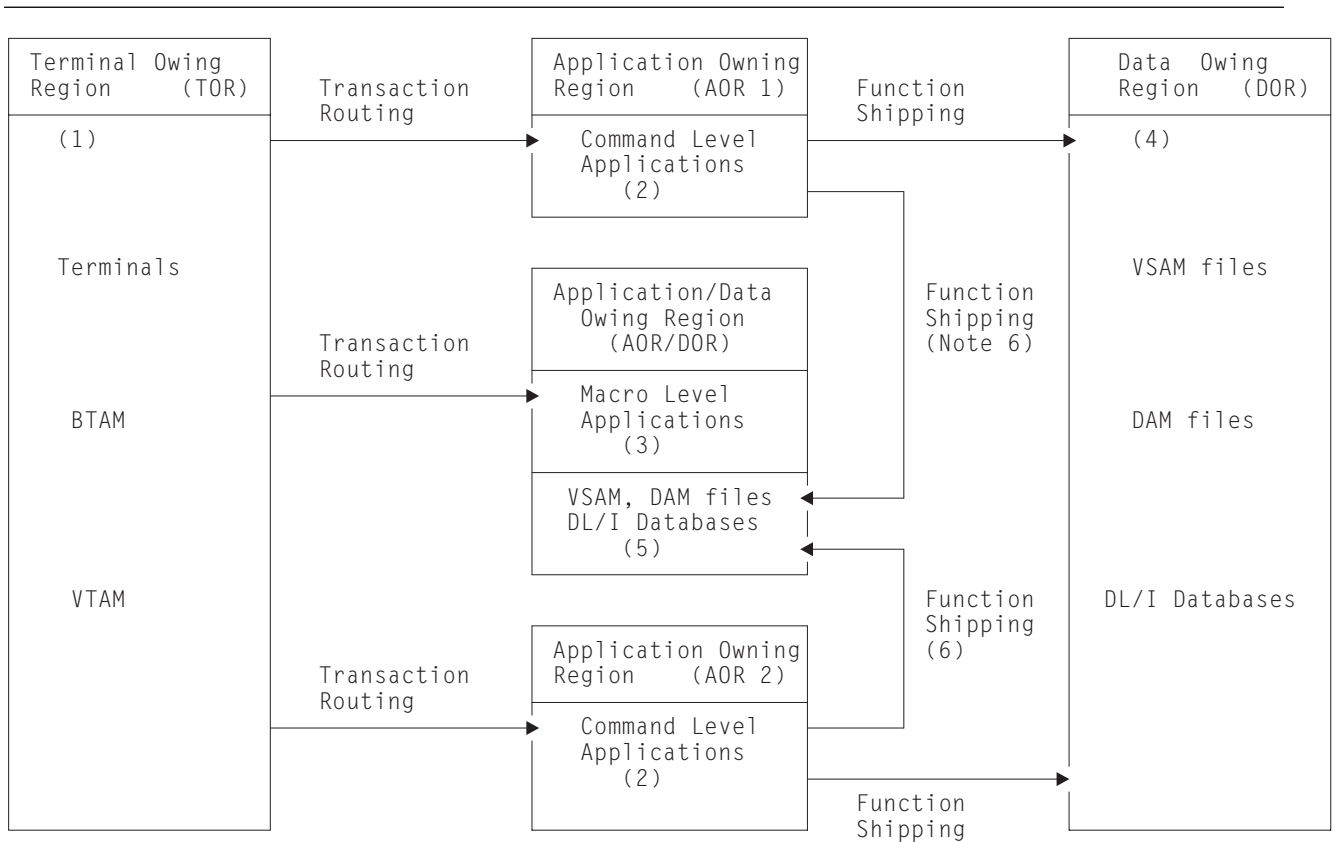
Terminal Owing Region (TOR)

(1)

Terminals

BTAM

VTAM

Transaction Routing

Transaction Routing

Transaction Routing

Application Owning Region (AOR 1)

Command Level Applications (2)

Application/Data Owing Region (AOR/DOR)

Macro Level Applications (3)

VSAM, DAM files DL/I Databases (5)

Application Owning Region (AOR 2)

Command Level Applications (2)

Function Shipping

Function Shipping (Note 6)

Function Shipping (6)

Function Shipping

Data Owing Region (DOR)

(4)

VSAM files

DAM files

DL/I Databases